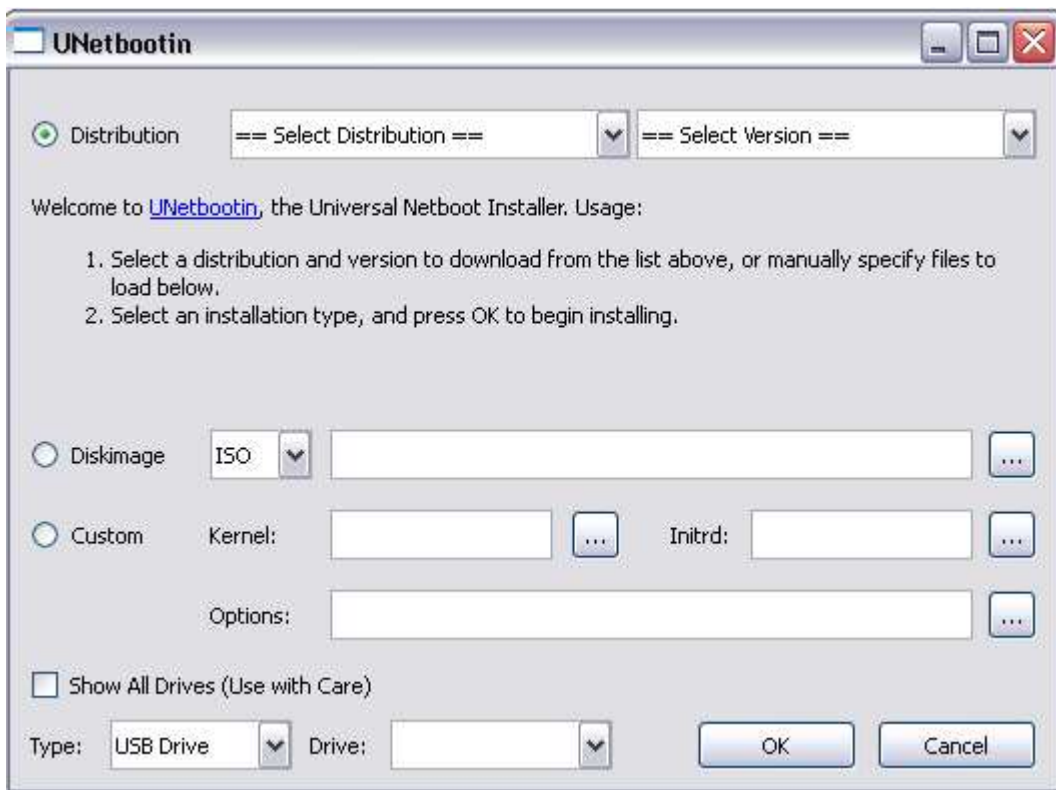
UNetbootin

Distribution == Select Distribution == == Select Version ==

Welcome to UNetbootin, the Universal Netboot Installer. Usage:

1. Select a distribution and version to download from the list above, or manually specify files to load below.
2. Select an installation type, and press OK to begin installing.

Diskimage ISO ...

Custom Kernel: ... Initrd: ...

Options: ...

Show All Drives (Use with Care)

Type: USB Drive Drive: OK Cancel